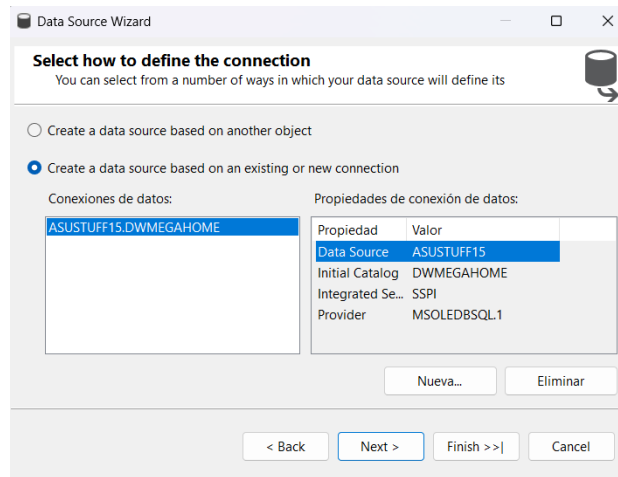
Data Source Wizard

Select how to define the connection
You can select from a number of ways in which your data source will define its

Create a data source based on another object

Create a data source based on an existing or new connection

Conexiones de datos:

ASUSTUFF15.DWMEGAHOME

Propiedades de conexión de datos:

| Propiedad | Valor |
|---|---|
| Data Source | ASUSTUFF15 |
| Initial Catalog | DWMEGAHOME |
| Integrated Se... | SSPI |
| Provider | MSOLEDBSQL.1 |

Nueva...

Eliminar

< Back

Next >

Finish >>|

Cancel